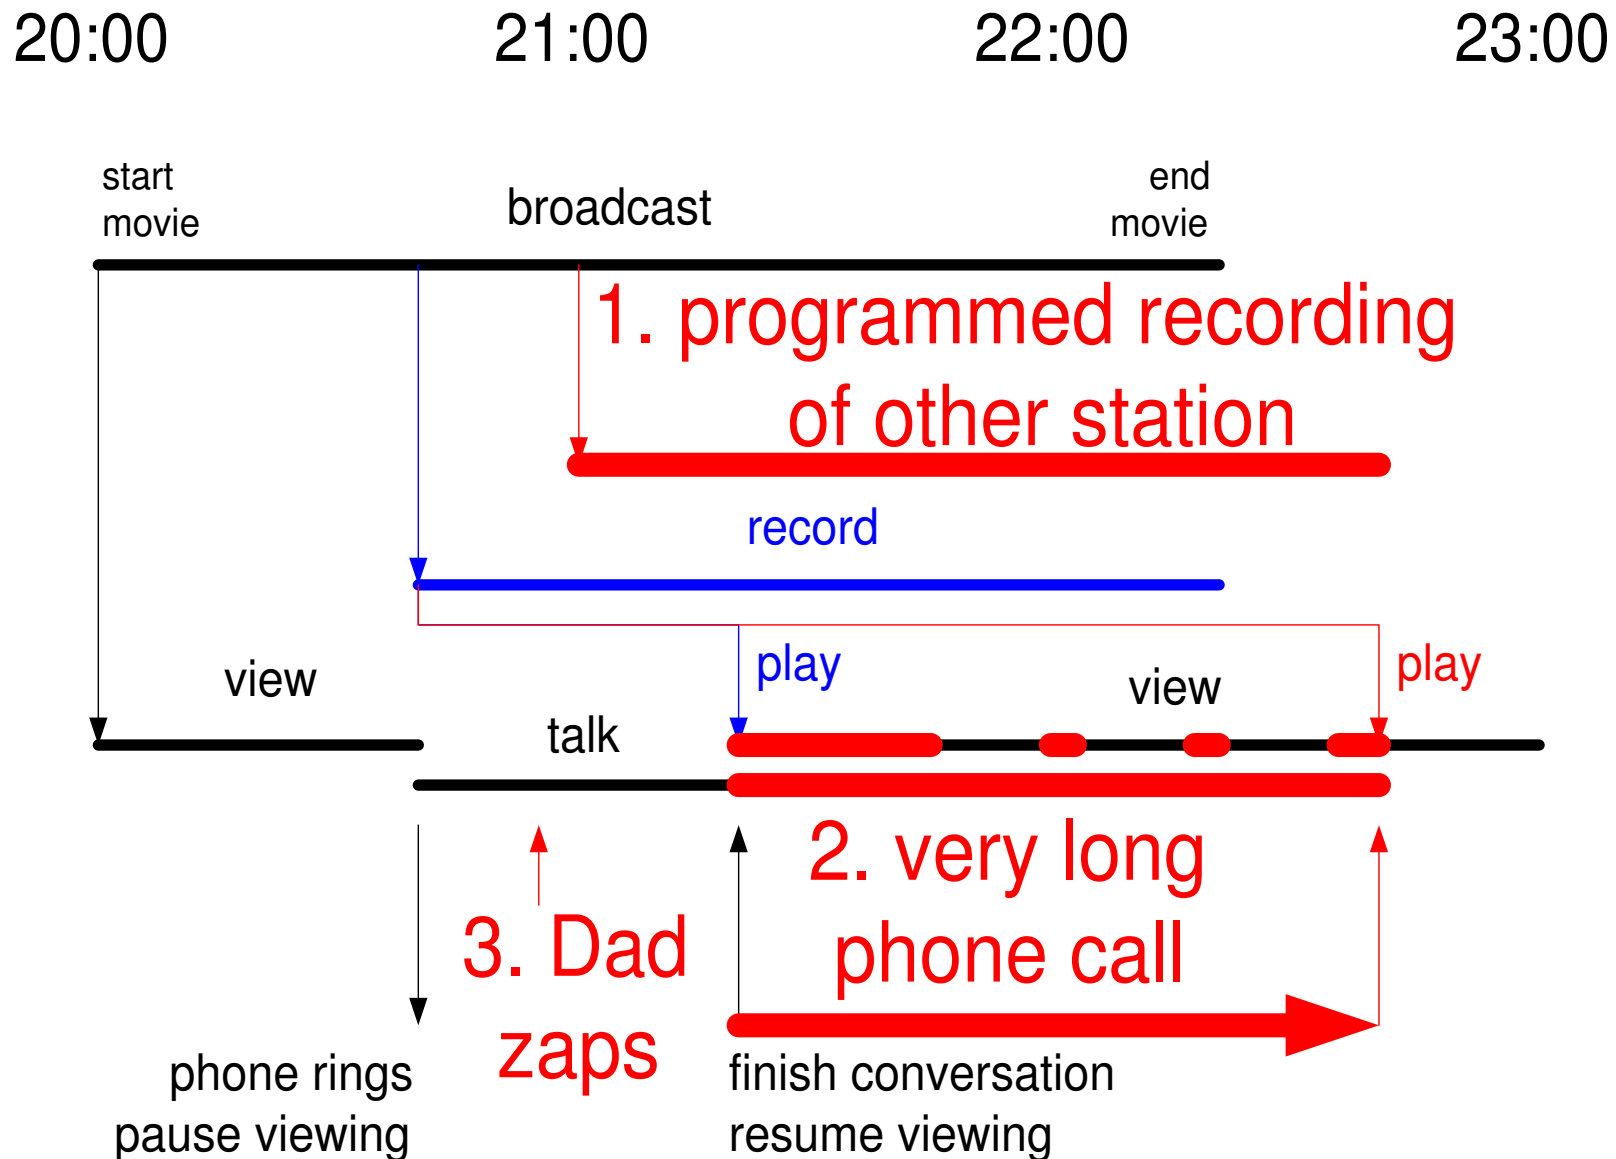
20:00 21:00 22:00 23:00

start movie

broadcast

end movie

1. programmed recording of other station

record

view

play

view

play

talk

2. very long phone call

3. Dad zaps

phone rings
pause viewing

finish conversation
resume viewing